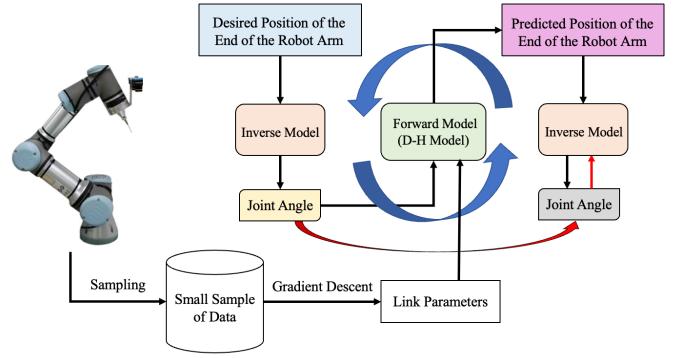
Desired Position of the End of the Robot Arm

Predicted Position of the End of the Robot Arm

Inverse Model

Forward Model (D-H Model)

Inverse Model

Joint Angle

Joint Angle

Sampling

Small Sample of Data

Gradient Descent

Link Parameters